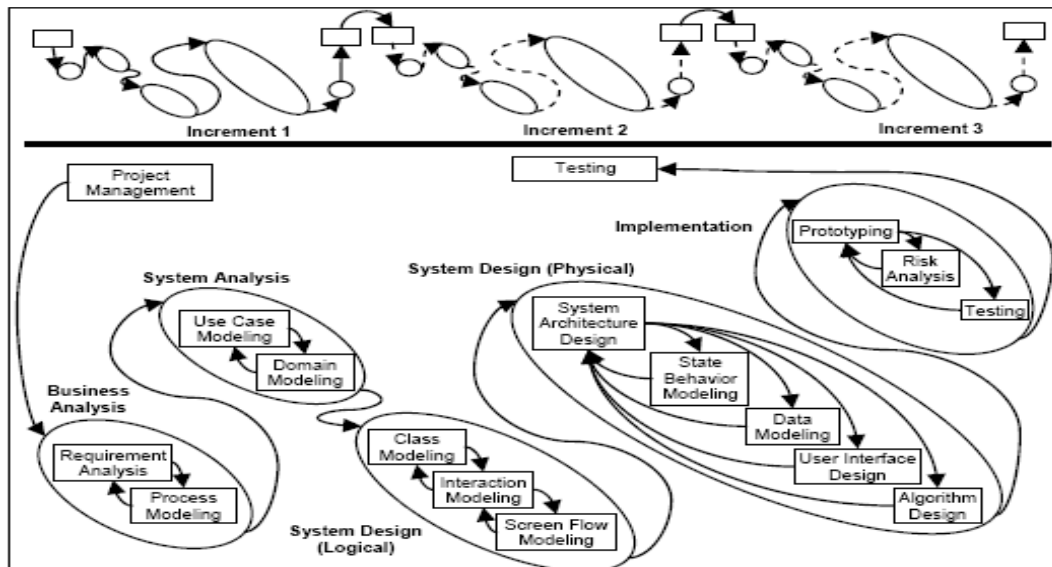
Increment 1

Increment 2

Increment 3

Project Management

Testing

Implementation

Prototyping

Risk Analysis

Testing

System Design (Physical)

System Analysis

Use Case Modeling

Domain Modeling

System Architecture Design

State Behavior Modeling

Data Modeling

User Interface Design

Algorithm Design

Business Analysis

Requirement Analysis

Process Modeling

Class Modeling

Interaction Modeling

Screen Flow Modeling

System Design (Logical)